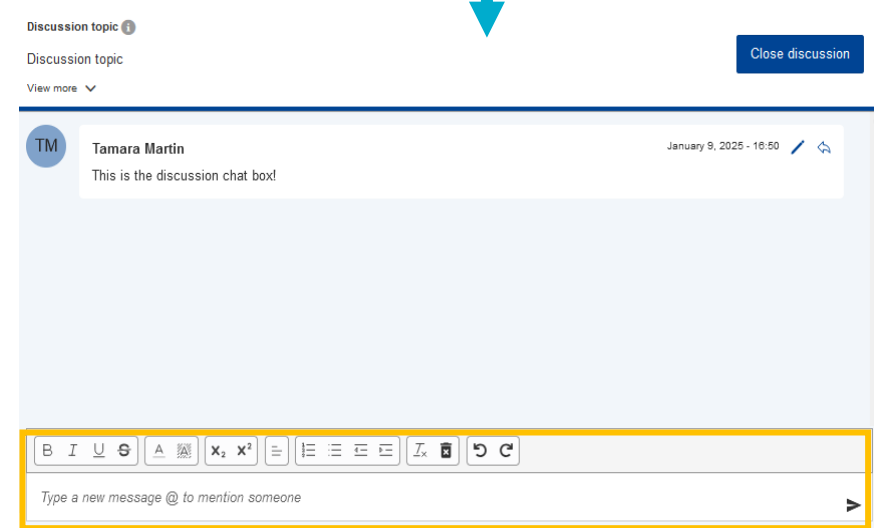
Discussion topic

Discussion topic

View more

Close discussion

TM

Tamara Martin

January 9, 2025 - 16:50

This is the discussion chat box!

B I U S A A $X_2$ $X^2$

Type a new message @ to mention someone